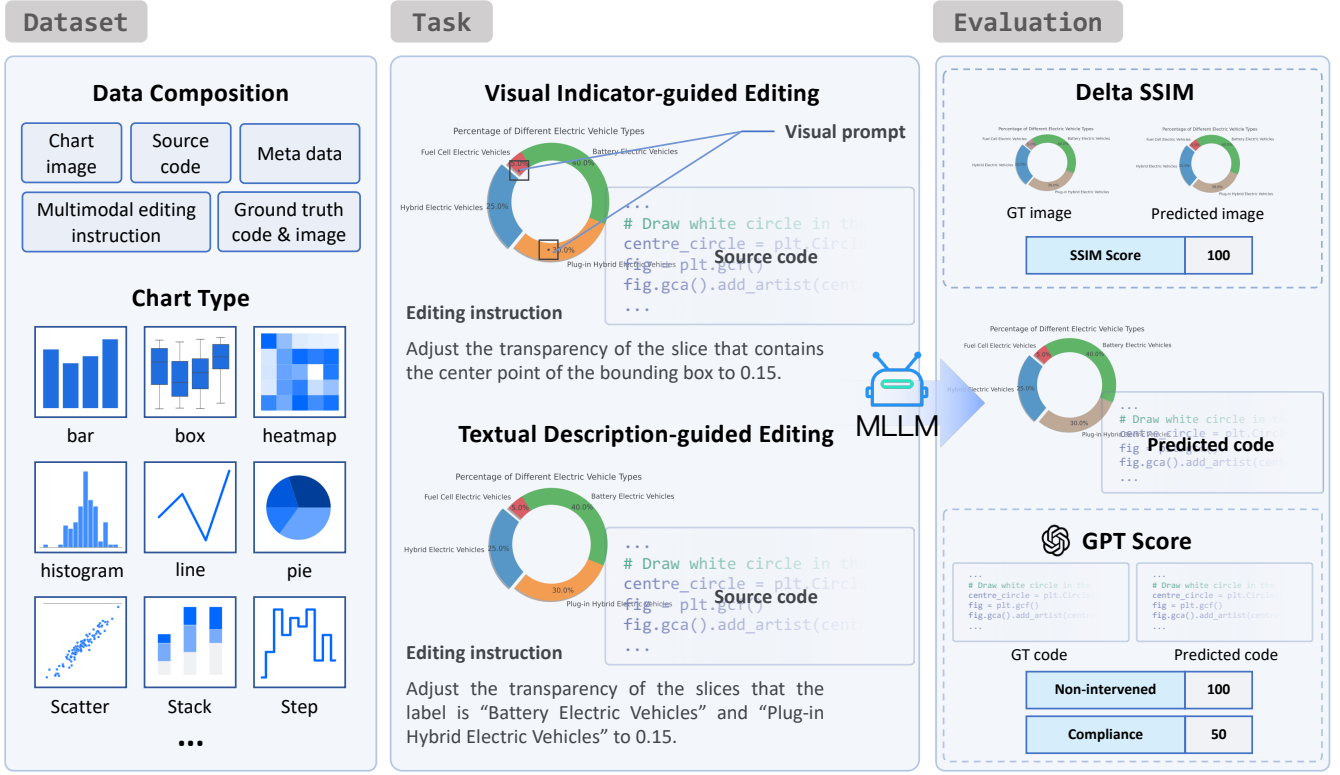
Dataset

Data Composition

Chart image

Source code

Meta data

Multimodal editing instruction

Ground truth code & image

Chart Type

bar

box

heatmap

histogram

line

pie

Scatter

Stack

Step

...

Task

Visual Indicator-guided Editing

Visual prompt

Percentage of Different Electric Vehicle Types

Fuel Cell Electric Vehicles

Battery Electric Vehicles

Hybrid Electric Vehicles

Plug-in Hybrid Electric Vehicles

5.0%

40.0%

25.0%

30.0%

...
# Draw white circle in th
centre_circle = plt.Circl
fig = plt.gcf()
fig.gca().add_artist(cent
...

Source code

Editing instruction

Adjust the transparency of the slice that contains the center point of the bounding box to 0.15.

Textual Description-guided Editing

Percentage of Different Electric Vehicle Types

Fuel Cell Electric Vehicles

Battery Electric Vehicles

Hybrid Electric Vehicles

Plug-in Hybrid Electric Vehicles

5.0%

40.0%

25.0%

30.0%

...
# Draw white circle in th
centre_circle = plt.Circl
fig = plt.gcf()
fig.gca().add_artist(cent
...

Source code

Editing instruction

Adjust the transparency of the slices that the label is “Battery Electric Vehicles” and “Plug-in Hybrid Electric Vehicles” to 0.15.

MLLM

Evaluation

Delta SSIM

GT image

Predicted image

| SSIM Score | 100 |
|---|---|

Percentage of Different Electric Vehicle Types

Fuel Cell Electric Vehicles

Battery Electric Vehicles

Hybrid Electric Vehicles

Plug-in Hybrid Electric Vehicles

5.0%

40.0%

25.0%

30.0%

...
# Draw white circle in th
centre_circle = plt.Circl
fig = plt.gcf()
fig.gca().add_artist(cent
...

Predicted code

GPT Score

...
# Draw white circle in the
centre_circle = plt.Circle(
fig = plt.gcf()
fig.gca().add_artist(centre
...

GT code

Predicted code

| Non-intervened | 100 |
|---|---|
| Compliance | 50 |